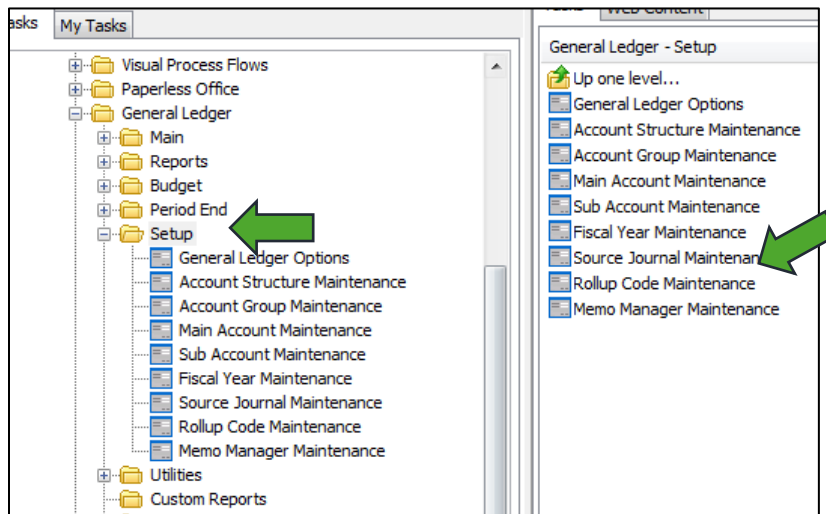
asks | My Tasks

Visual Process Flows
Paperless Office
General Ledger
Main
Reports
Budget
Period End
Setup
General Ledger Options
Account Structure Maintenance
Account Group Maintenance
Main Account Maintenance
Sub Account Maintenance
Fiscal Year Maintenance
Source Journal Maintenance
Rollup Code Maintenance
Memo Manager Maintenance
Utilities
Custom Reports

Tasks | Web Content

General Ledger - Setup
Up one level...
General Ledger Options
Account Structure Maintenance
Account Group Maintenance
Main Account Maintenance
Sub Account Maintenance
Fiscal Year Maintenance
Source Journal Maintenan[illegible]
Rollup Code Maintenance
Memo Manager Maintenance